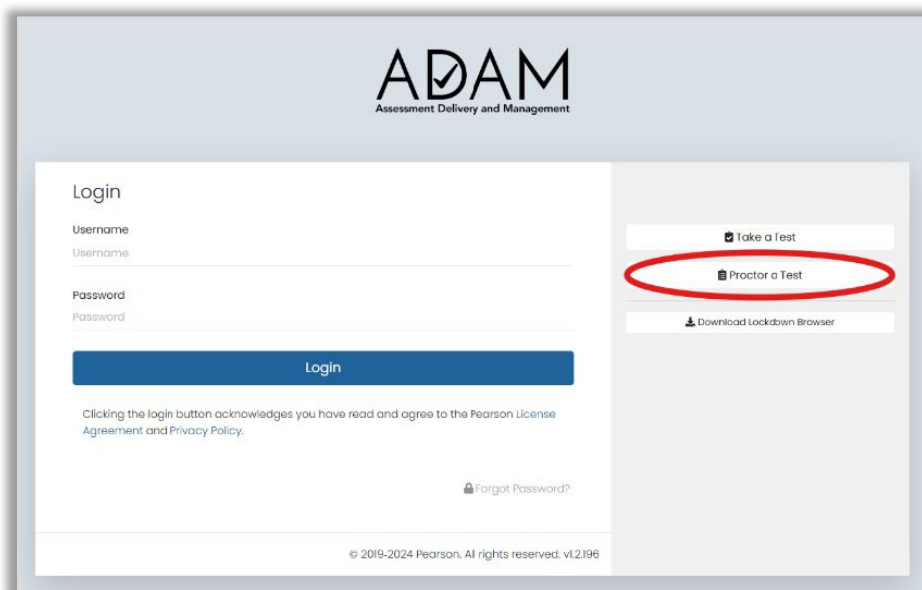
ADAM
Assessment Delivery and Management

Login

Username
Username

Password
Password

Login

Clicking the login button acknowledges you have read and agree to the Pearson License Agreement and Privacy Policy.

Forgot Password?

© 2019-2024 Pearson. All rights reserved. v1.2.196

Take a Test

Proctor a Test

Download Lockdown Browser